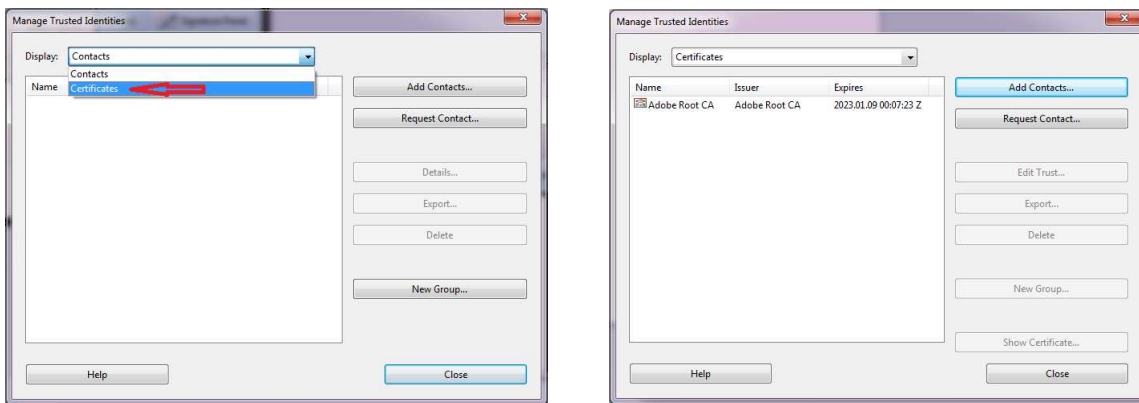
Manage Trusted Identities

Display: Contacts

Contacts
Certificates

Name

Add Contacts...

Request Contact...

Details...

Export...

Delete

New Group...

Help

Close

Manage Trusted Identities

Display: Certificates

| Name | Issuer | Expires |
|---|---|---|
| Adobe Root CA | Adobe Root CA | 2023.01.09 00:07:23 Z |

Add Contacts...

Request Contact...

Edit Trust...

Export...

Delete

New Group...

Show Certificate...

Help

Close